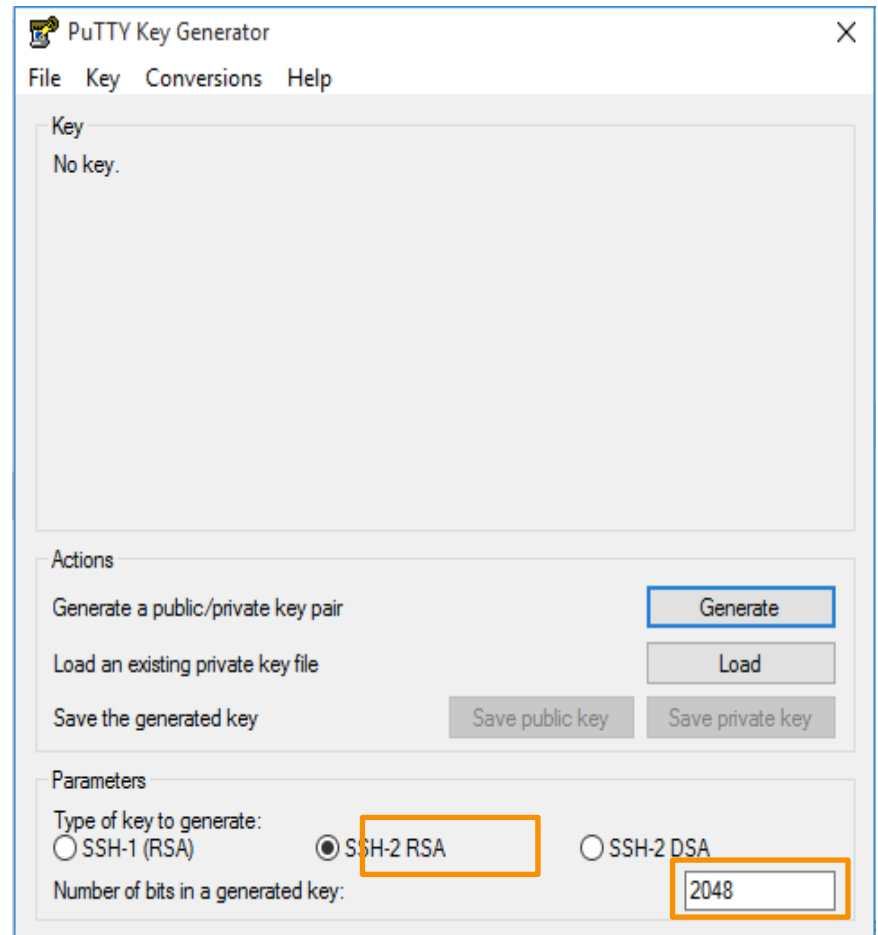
PuTTY Key Generator

File Key Conversions Help

Key

No key.

Actions

Generate a public/private key pair

Generate

Load an existing private key file

Load

Save the generated key

Save public key

Save private key

Parameters

Type of key to generate:

SSH-1 (RSA)

SSH-2 RSA

SSH-2 DSA

Number of bits in a generated key:

2048